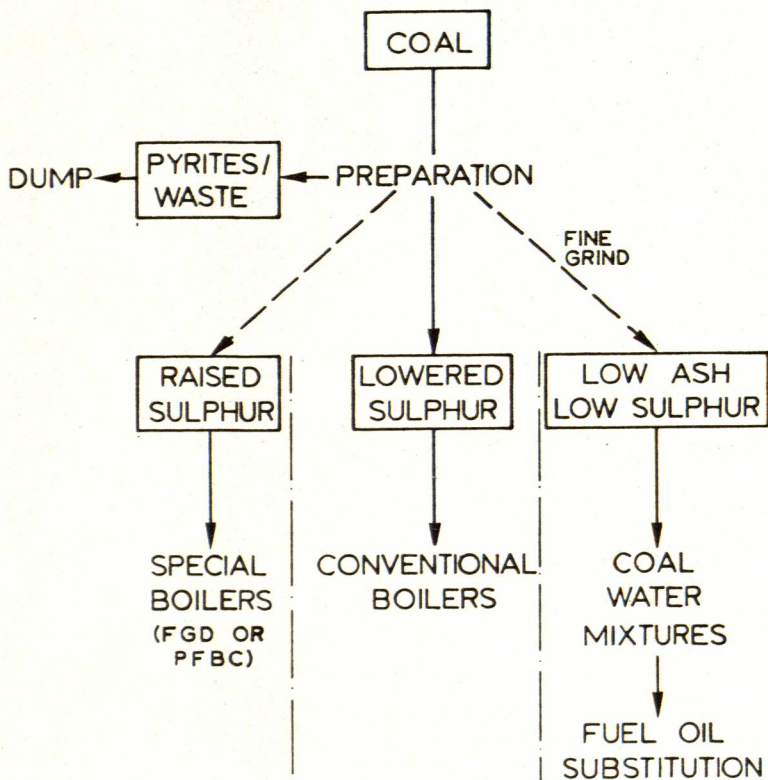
COAL

DUMP

PYRITES/ WASTE

PREPARATION

FINE GRIND

RAISED SULPHUR

LOWERED SULPHUR

LOW ASH LOW SULPHUR

SPECIAL BOILERS (FGD OR PFBC)

CONVENTIONAL BOILERS

COAL WATER MIXTURES

FUEL OIL SUBSTITUTION